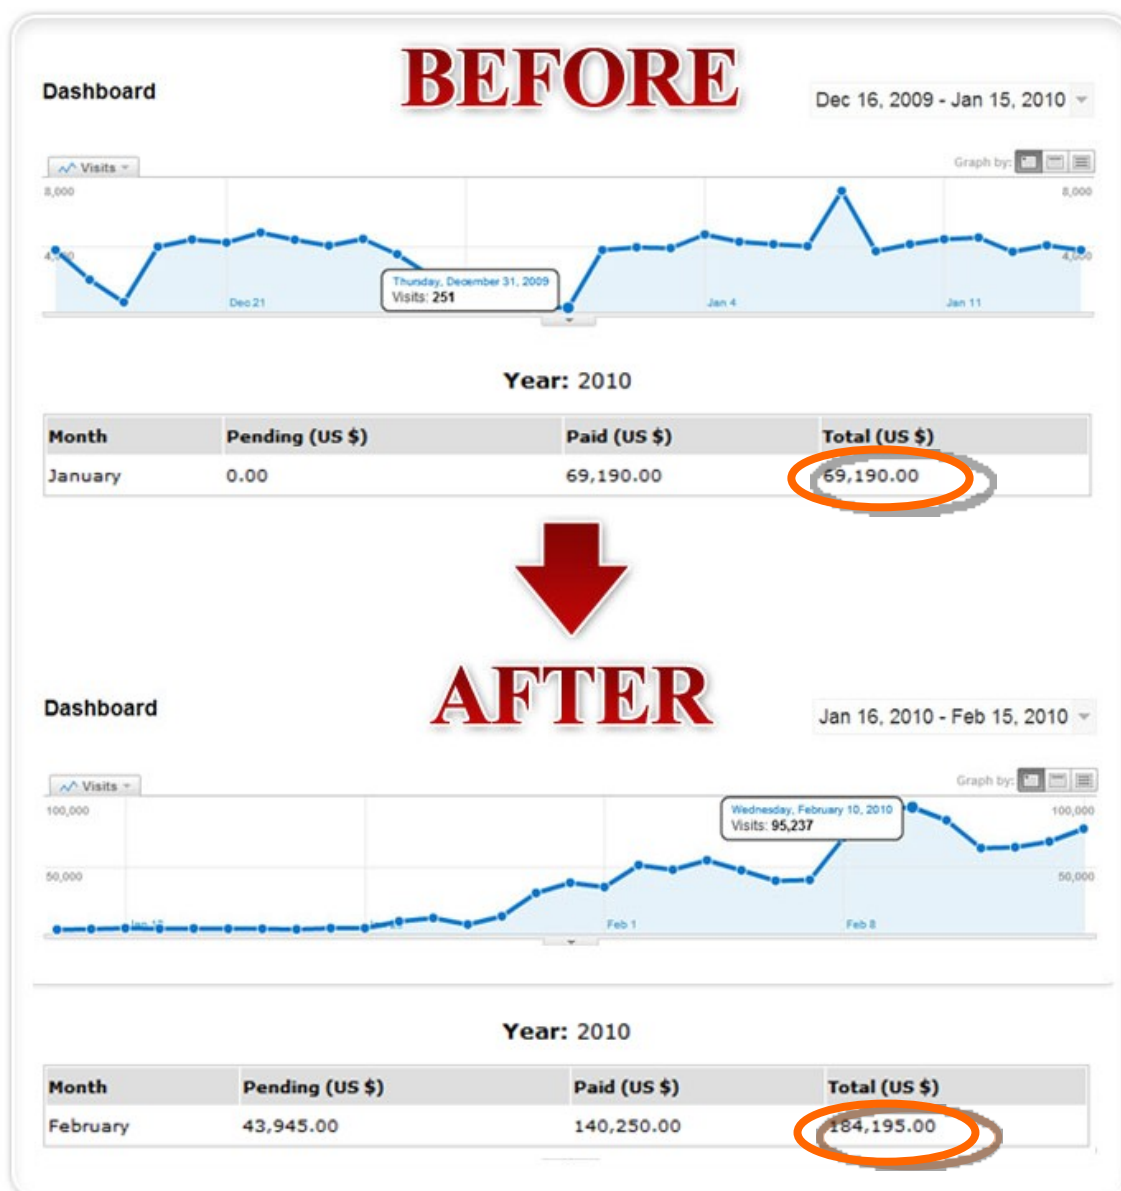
BEFORE

Dashboard

Dec 16, 2009 - Jan 15, 2010

Visits

Graph by:

8,000

4,000

8,000

4,000

Dec 21

Thursday, December 31, 2009
Visits: 251

Jan 4

Jan 11

Year: 2010

| Month | Pending (US $) | Paid (US $) | Total (US $) |
|---|---|---|---|
| January | 0.00 | 69,190.00 | 69,190.00 |

AFTER

Dashboard

Jan 16, 2010 - Feb 15, 2010

Visits

Graph by:

100,000

50,000

100,000

50,000

Jan 18

Wednesday, February 10, 2010
Visits: 95,237

Feb 1

Feb 8

Year: 2010

| Month | Pending (US $) | Paid (US $) | Total (US $) |
|---|---|---|---|
| February | 43,945.00 | 140,250.00 | 184,195.00 |